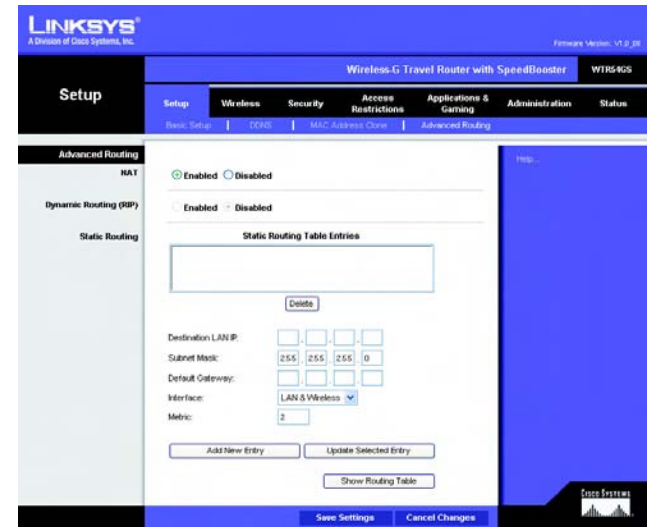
LINKSYS®
A Division of Cisco Systems, Inc.

Firmware Version: V1.0_05

Wireless-G Travel Router with SpeedBooster WTR54GS

Setup

Setup | Wireless | Security | Access Restrictions | Applications & Gaming | Administration | Status

Basic Setup | DDNS | MAC Address Clone | Advanced Routing

Advanced Routing

NAT
Enabled Disabled

Dynamic Routing (RIP)
Enabled Disabled

Static Routing
Static Routing Table Entries

Delete

Destination LAN IP:
Subnet Mask: 255 255 255 0
Default Gateway:
Interface: LAN & Wireless
Metric: 2

Add New Entry
Update Selected Entry

Show Routing Table

Help...

Cisco Systems

Save Settings
Cancel Changes